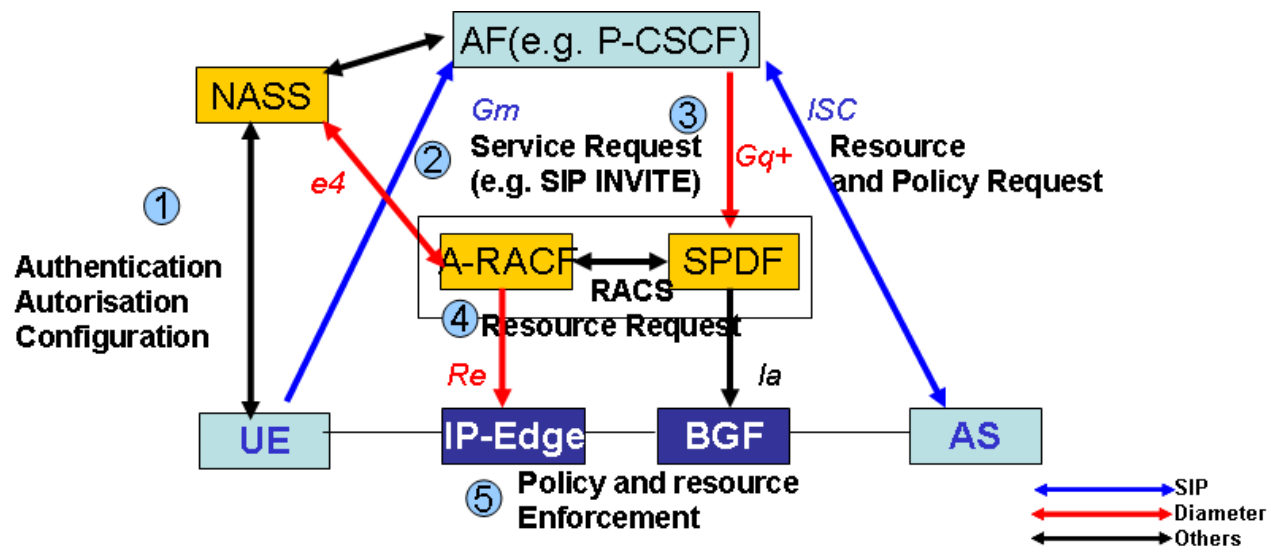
AF(e.g. P-CSCF)

NASS

Gm

3

ISC

2

Service Request (e.g. SIP INVITE)

Gq+

Resource and Policy Request

e4

1

Authentication Autorisation Configuration

A-RACF

SPDF

RACS

4

Resource Request

Re

Ia

UE

IP-Edge

BGF

AS

5

Policy and resource Enforcement

SIP

Diameter

Others